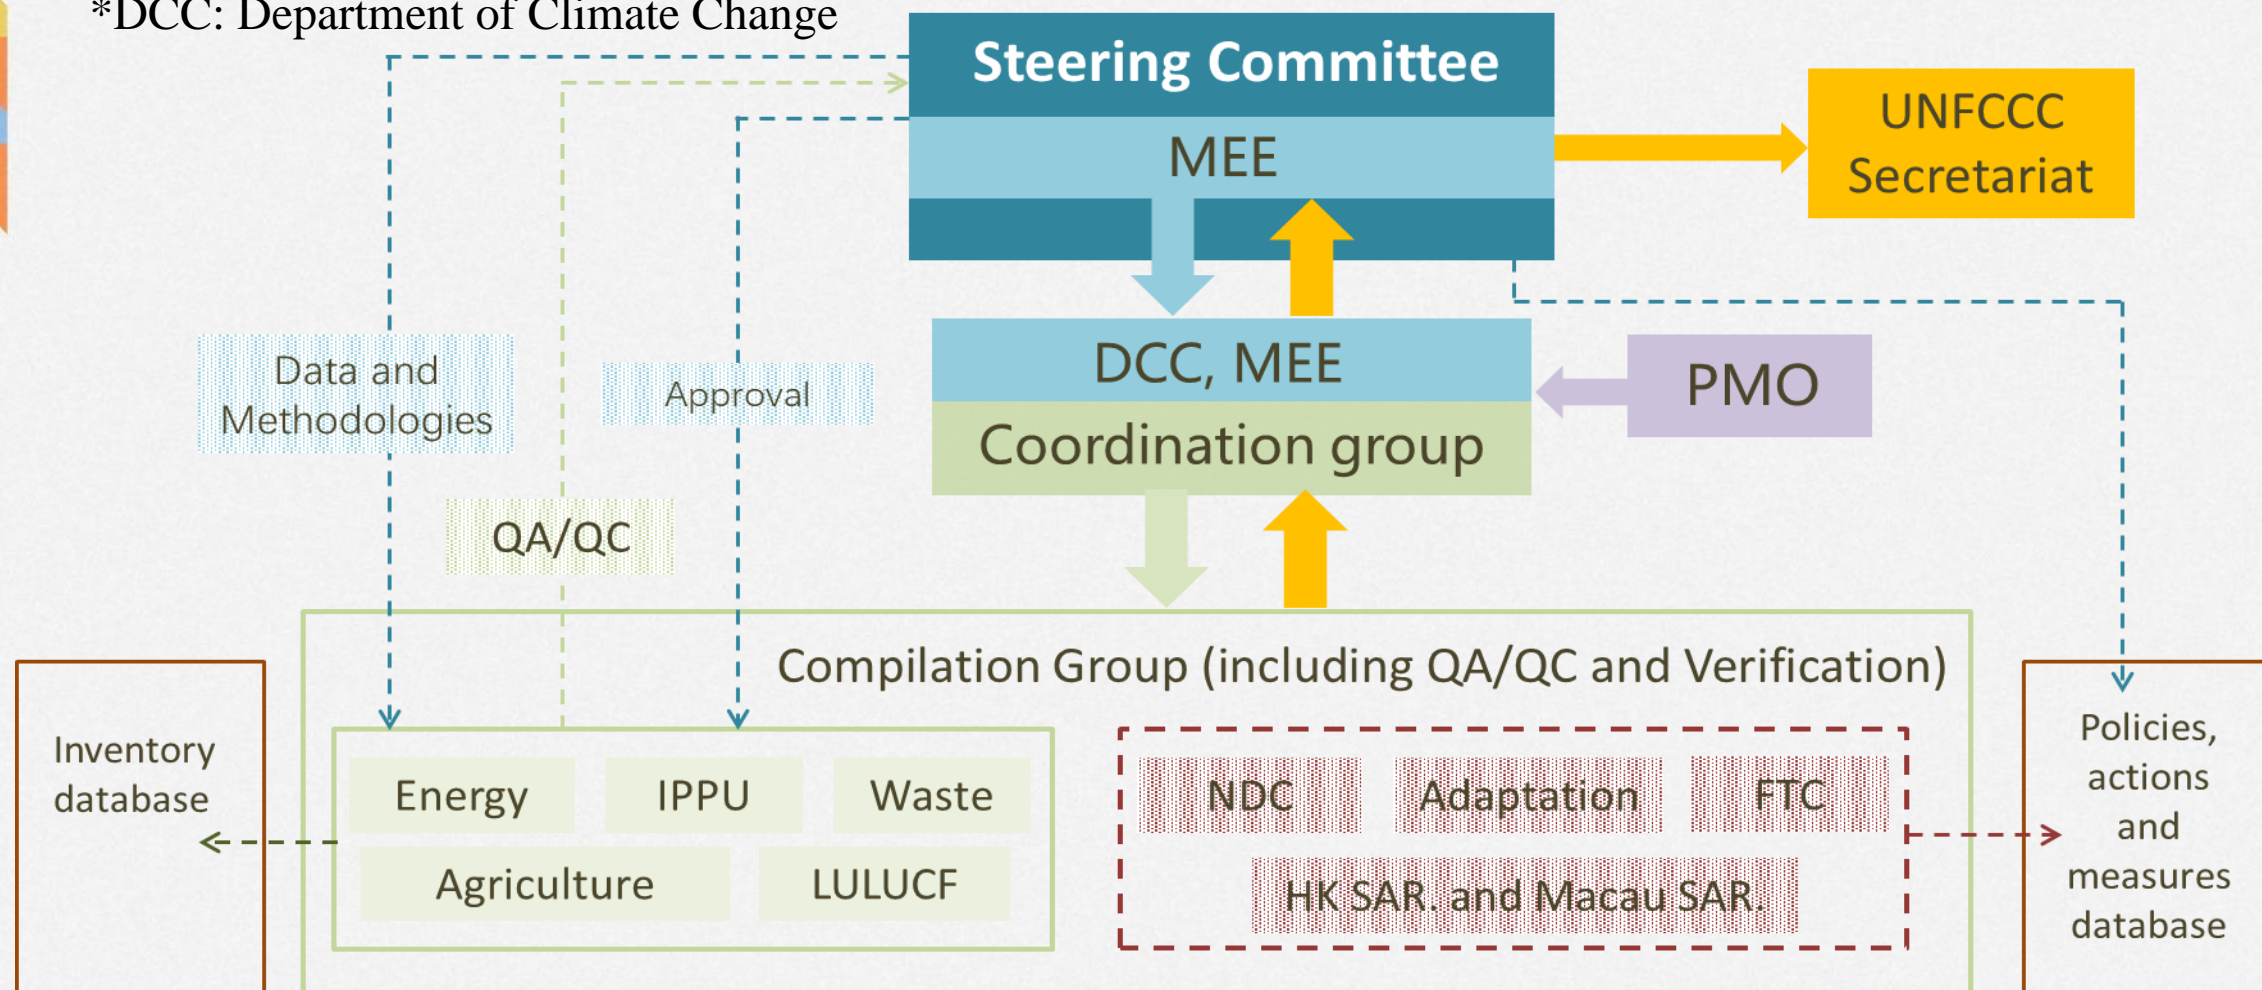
*DCC: Department of Climate Change

Steering Committee
MEE

UNFCCC Secretariat

Data and Methodologies

Approval

DCC, MEE
Coordination group

PMO

QA/QC

Compilation Group (including QA/QC and Verification)

Inventory database

Energy
IPPU
Waste
Agriculture
LULUCF

NDC
Adaptation
FTC
HK SAR. and Macau SAR.

Policies, actions and measures database